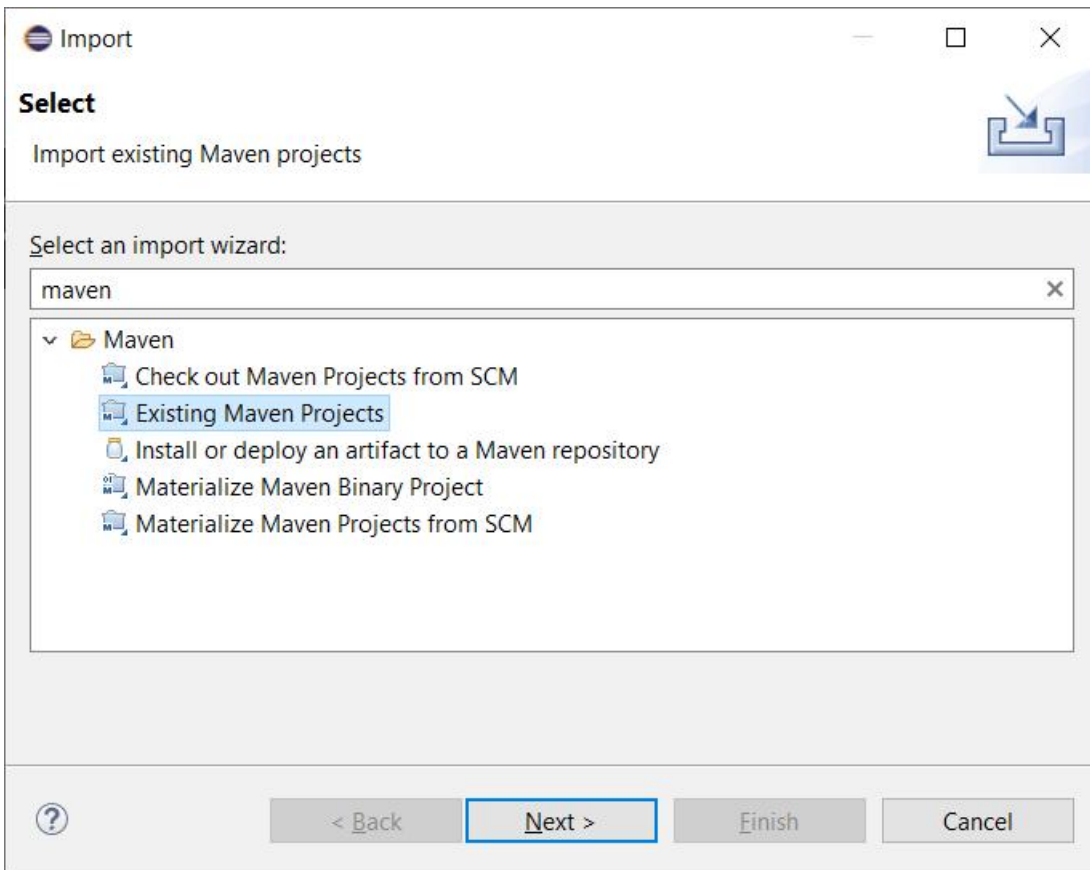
Import

Select

Import existing Maven projects

Select an import wizard:

maven

Maven

Check out Maven Projects from SCM

Existing Maven Projects

Install or deploy an artifact to a Maven repository

Materialize Maven Binary Project

Materialize Maven Projects from SCM

?

< Back

Next >

Finish

Cancel